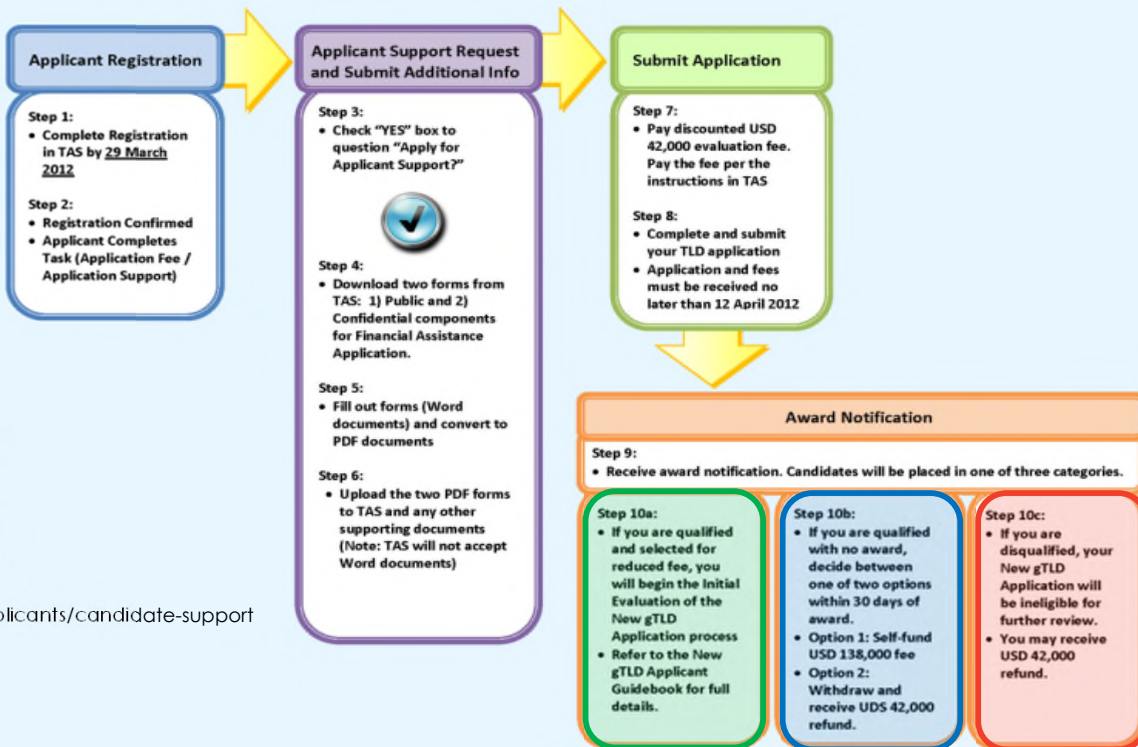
Applicant Registration

Step 1:
- Complete Registration in TAS by 29 March 2012

Step 2:
- Registration Confirmed
- Applicant Completes Task (Application Fee / Application Support)

Applicant Support Request and Submit Additional Info

Step 3:
- Check "YES" box to question "Apply for Applicant Support?"

Step 4:
- Download two forms from TAS: 1) Public and 2) Confidential components for Financial Assistance Application.

Step 5:
- Fill out forms (Word documents) and convert to PDF documents

Step 6:
- Upload the two PDF forms to TAS and any other supporting documents (Note: TAS will not accept Word documents)

Submit Application

Step 7:
- Pay discounted USD 42,000 evaluation fee. Pay the fee per the instructions in TAS

Step 8:
- Complete and submit your TLD application
- Application and fees must be received no later than 12 April 2012

Award Notification

Step 9:
- Receive award notification. Candidates will be placed in one of three categories.

Step 10a:
- If you are qualified and selected for reduced fee, you will begin the Initial Evaluation of the New gTLD Application process
- Refer to the New gTLD Applicant Guidebook for full details.

Step 10b:
- If you are qualified with no award, decide between one of two options within 30 days of award.
- Option 1: Self-fund USD 138,000 fee
- Option 2: Withdraw and receive UDS 42,000 refund.

Step 10c:
- If you are disqualified, your New gTLD Application will be ineligible for further review.
- You may receive USD 42,000 refund.

plicants/candidate-support